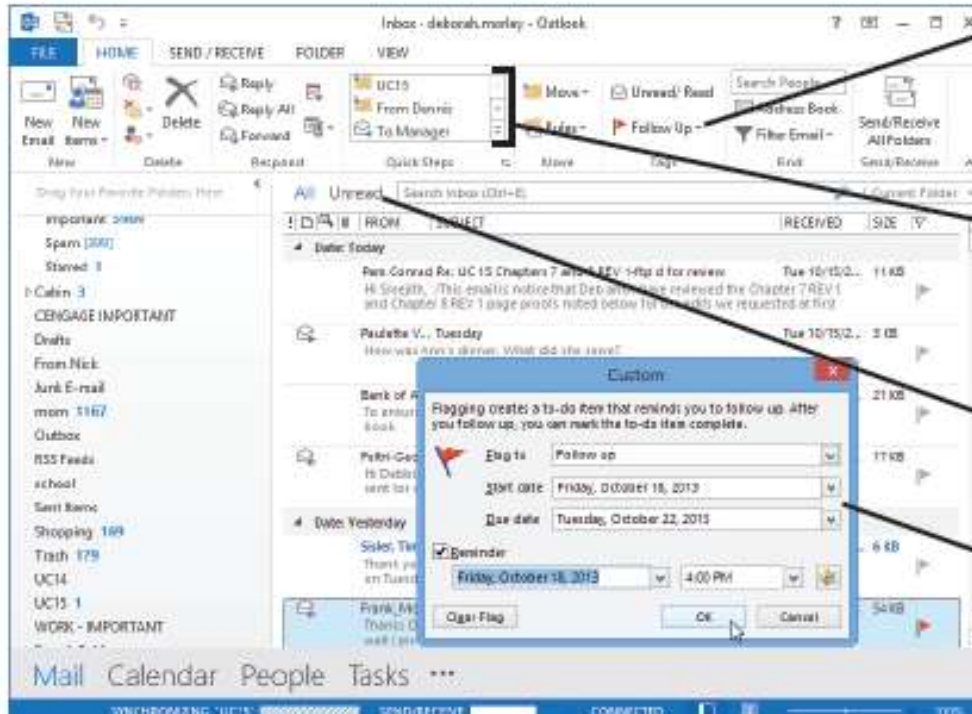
Inbox - deborah.morley - Outlook

FILE HOME SEND / RECEIVE FOLDER VIEW

New Email New Items Delete Reply Reply All Forward UC15 From Dennis To Manager Move Rules Unread/ Read Follow Up Search People Address Book Filter Email Send/Receive All Folders

New Delete Respond Quick Steps Move Tags Find Send/Receive

Drag Your Favorite Folders Here

All Unread Search Inbox (Ctrl+E) Current Folder

! FROM SUBJECT RECEIVED SIZE

Important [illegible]
Spam [300]
Starred 1
Cabin 3
CENGAGE IMPORTANT
Drafts
From Nick
Junk E-mail
mom 1167
Outbox
RSS Feeds
school
Sent Items
Shopping 169
Trash 179
UC14
UC15 1
WORK - IMPORTANT

Date: Today

Pam Conrad Re: UC 15 Chapters 7 and 8 REV 1-ftp d for review Tue 10/15/2... 11 KB
Hi Sreejith, This email is notice that Deb and I have reviewed the Chapter 7 REV 1 and Chapter 8 REV 1 page proofs noted below for the edits we requested at first

Paulette V... Tuesday Tue 10/15/2... 5 KB
How was Ann's dinner. What did she serve?

Bank of A... 21 KB
To ensure...
book

Putri-Ge... 17 KB
Hi Debbi...
sent for...

Date: Yesterday

Sisler, Tim... 6 KB
Thank yo...
on Tuesd...

Frank_Mi... 54 KB
Thanks C...
well (and...

Custom

Flagging creates a to-do item that reminds you to follow up. After you follow up, you can mark the to-do item complete.

Flag to Follow up
Start date Friday, October 18, 2013
Due date Tuesday, October 22, 2013
Reminder
Friday, October 18, 2013 4:00 PM

Clear Flag OK Cancel

Mail Calendar People Tasks ...

SYNCHRONIZING "UC15" SEND/RECEIVE CONNECTED 100%